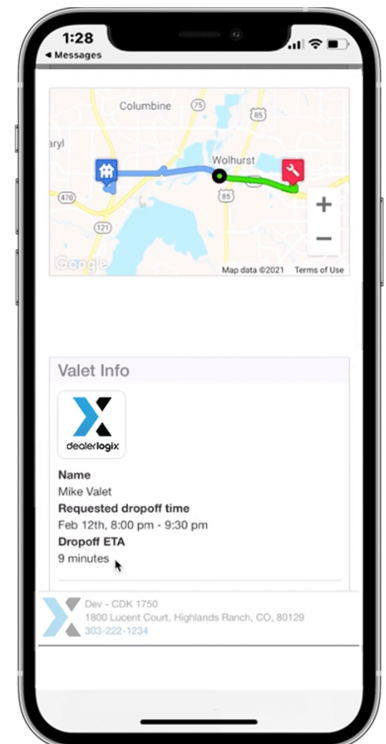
1:28
◀ Messages

Columbine
75
85
aryl
Wolhurst
470
121
85
Google
Map data ©2021 Terms of Use
+
−

Valet Info

dealerlogix

Name
Mike Valet
Requested dropoff time
Feb 12th, 8:00 pm - 9:30 pm
Dropoff ETA
9 minutes

Dev - CDK 1750
1800 Lucent Court, Highlands Ranch, CO, 80129
303-222-1234